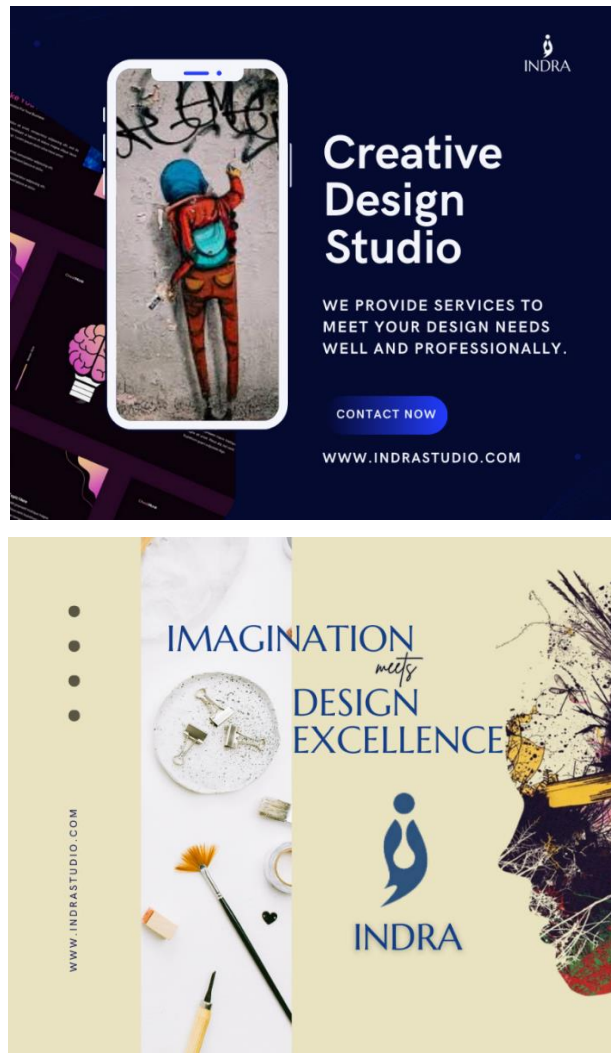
INDRA

Creative Design Studio

WE PROVIDE SERVICES TO MEET YOUR DESIGN NEEDS WELL AND PROFESSIONALLY.

CONTACT NOW

WWW.INDRASTUDIO.COM

IMAGINATION meets DESIGN EXCELLENCE

INDRA

WWW.INDRASTUDIO.COM